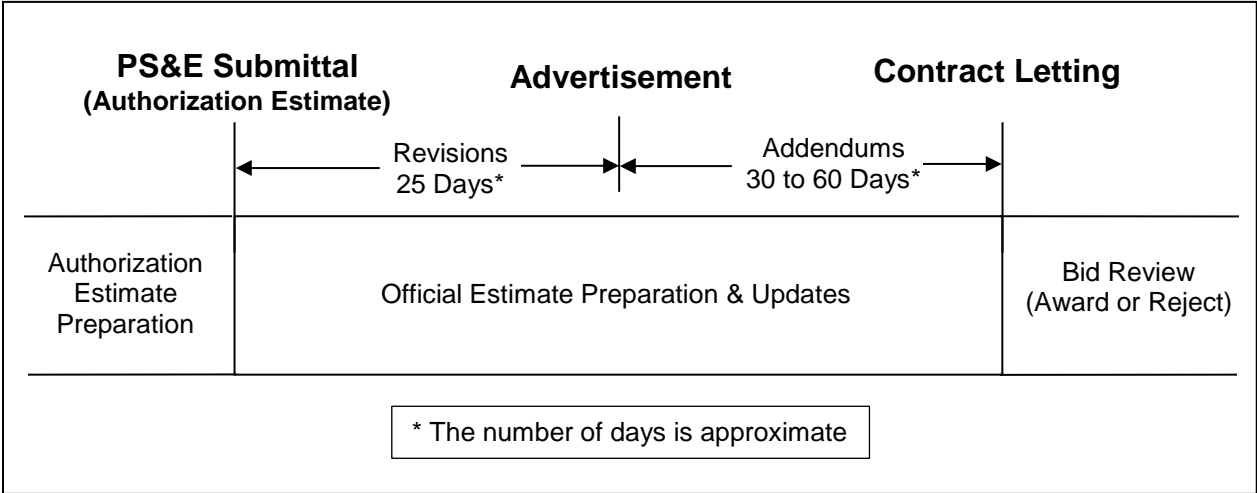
PS&E Submittal
(Authorization Estimate)

Advertisement

Contract Letting

Revisions
25 Days*

Addendums
30 to 60 Days*

Authorization Estimate Preparation

Official Estimate Preparation & Updates

Bid Review (Award or Reject)

* The number of days is approximate